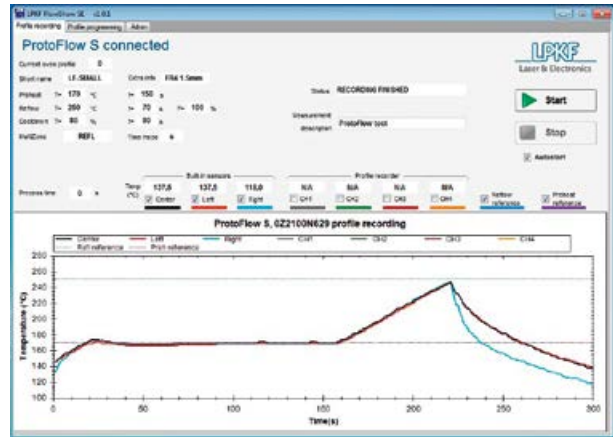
LPKF ProtoFlow S v1.0.5

Profile recording | Profile programming | Admin

ProtoFlow S connected

LPKF
Laser & Electronics

Current oven profile 0

Short name LF-SMALL
Extra info FR4 1.5mm
Preheat T= 170 °C t= 150 s
Reflow T= 260 °C t= 70 s P= 100 %
Cooldown T= 80 % t= 80 s
ReflZone REFL
Time mode A

Status RECORDING FINISHED

Measurement description ProtoFlow test

Start

Stop

Autostart

Process time 0 s

Built in sensors
Temp (°C) 137,5 137,5 118,0
Center Left Right

Profile recorder
N/A N/A N/A N/A
CH1 CH2 CH3 CH4

Reflow reference
Preheat reference

ProtoFlow S, 0Z2100N629 profile recording

Center Left Right CH1 CH2 CH3 CH4
Refl reference Preh reference

Temperature (°C)
260 240 220 200 180 160 140 120 100

0 50 100 150 200 250 300
Time(s)